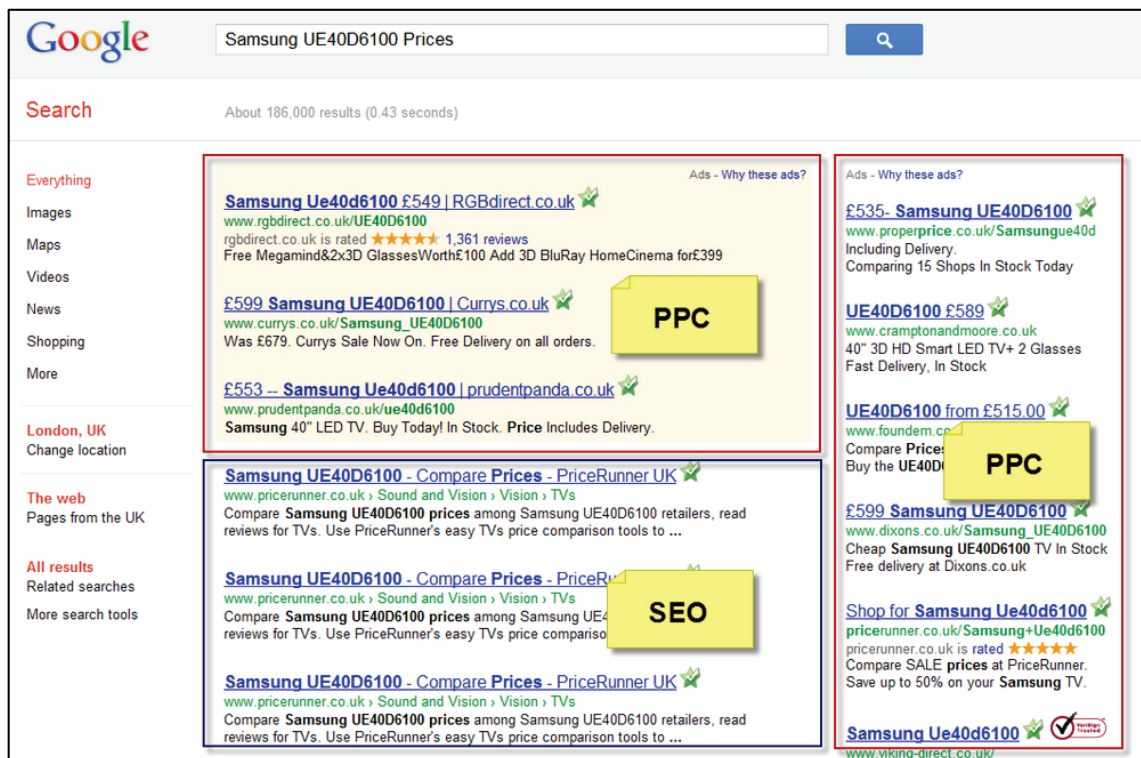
Google

Samsung UE40D6100 Prices

Search

About 186,000 results (0.43 seconds)

Everything
Images
Maps
Videos
News
Shopping
More

London, UK
Change location

The web
Pages from the UK

All results
Related searches
More search tools

Ads - Why these ads?

Samsung Ue40d6100 £549 | RGBdirect.co.uk
www.rgbdirect.co.uk/UE40D6100
rgbdirect.co.uk is rated ★★★★★ 1,361 reviews
Free Megamind&2x3D GlassesWorth£100 Add 3D BluRay HomeCinema for£399

£599 Samsung UE40D6100 | Currys.co.uk
www.currys.co.uk/Samsung_UE40D6100
Was £679. Currys Sale Now On. Free Delivery on all orders.

PPC

£553 -- Samsung Ue40d6100 | prudentpanda.co.uk
www.prudentpanda.co.uk/ue40d6100
Samsung 40" LED TV. Buy Today! In Stock. Price Includes Delivery.

Samsung UE40D6100 - Compare Prices - PriceRunner UK
www.pricerunner.co.uk › Sound and Vision › Vision › TVs
Compare Samsung UE40D6100 prices among Samsung UE40D6100 retailers, read reviews for TVs. Use PriceRunner's easy TVs price comparison tools to ...

Samsung UE40D6100 - Compare Prices - PriceRu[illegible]
www.pricerunner.co.uk › Sound and Vision › Vision › TVs
Compare Samsung UE40D6100 prices among Samsung UE4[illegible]
reviews for TVs. Use PriceRunner's easy TVs price compariso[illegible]

SEO

Samsung UE40D6100 - Compare Prices - PriceRunner UK
www.pricerunner.co.uk › Sound and Vision › Vision › TVs
Compare Samsung UE40D6100 prices among Samsung UE40D6100 retailers, read reviews for TVs. Use PriceRunner's easy TVs price comparison tools to ...

Ads - Why these ads?

£535- Samsung UE40D6100
www.properprice.co.uk/Samsungue40d
Including Delivery.
Comparing 15 Shops In Stock Today

UE40D6100 £589
www.cramptonandmoore.co.uk
40" 3D HD Smart LED TV+ 2 Glasses
Fast Delivery, In Stock

UE40D6100 from £515.00
www.foundem.co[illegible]
Compare Prices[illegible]
Buy the UE40D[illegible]

PPC

£599 Samsung UE40D6100
www.dixons.co.uk/Samsung_UE40D6100
Cheap Samsung UE40D6100 TV In Stock
Free delivery at Dixons.co.uk

Shop for Samsung Ue40d6100
pricerunner.co.uk/Samsung+Ue40d6100
pricerunner.co.uk is rated ★★★★★
Compare SALE prices at PriceRunner.
Save up to 50% on your Samsung TV.

Samsung Ue40d6100
www.viking-direct.co.uk/